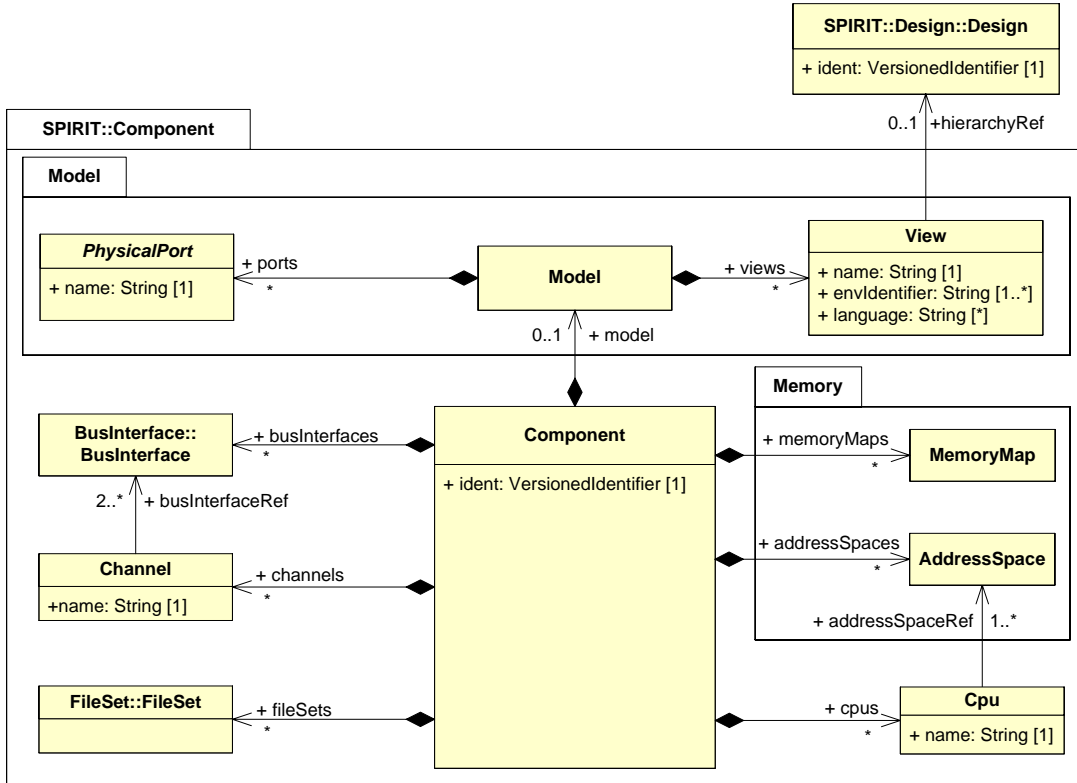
SPIRIT::Design::Design

+ ident: VersionedIdentifier [1]

0..1 +hierarchyRef

SPIRIT::Component

Model

PhysicalPort

+ name: String [1]

+ ports
*

Model

+ views
*

View

+ name: String [1]
+ envIdentifier: String [1..*]
+ language: String [*]

0..1 + model

Memory

BusInterface::
BusInterface

+ busInterfaces
*

Component

+ ident: VersionedIdentifier [1]

+ memoryMaps
*

MemoryMap

2..* + busInterfaceRef

+ addressSpaces
*

AddressSpace

Channel

+name: String [1]

+ channels
*

+ addressSpaceRef 1..*

FileSet::FileSet

+ fileSets
*

+ cpus
*

Cpu

+ name: String [1]